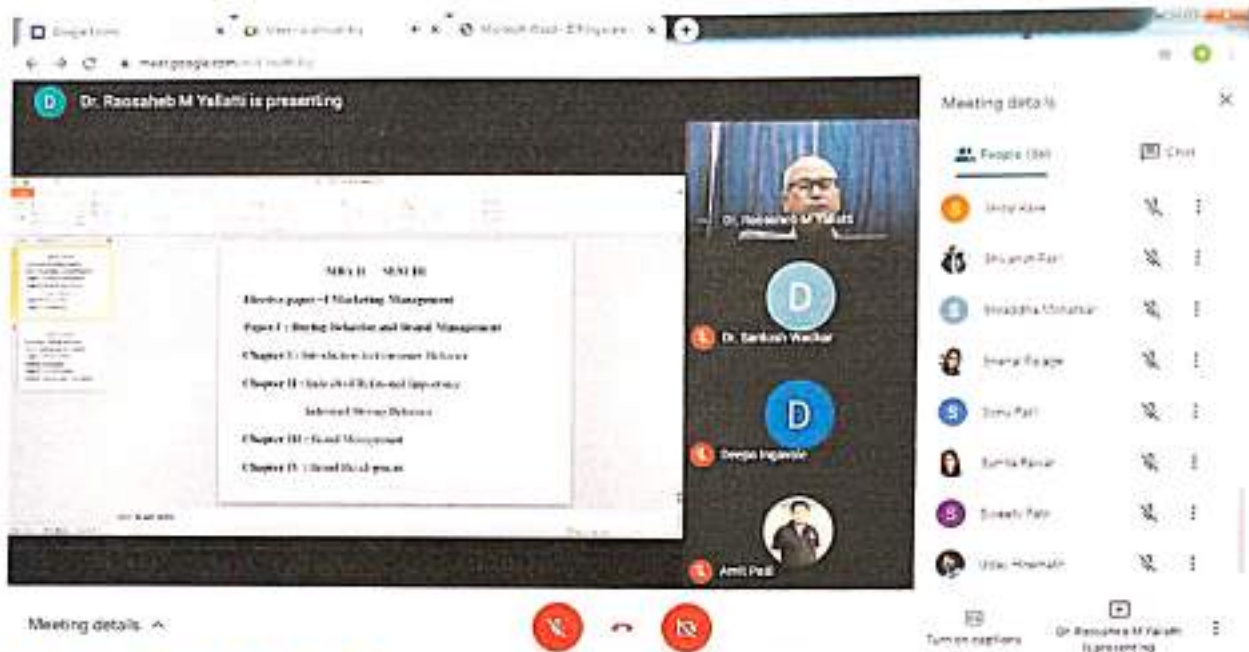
Google Forms

meet.google.com

D Dr. Raosaheb M Yallatti is presenting

MBA II SEM III

Elective paper - I Marketing Management

Paper I : Buying Behavior and Brand Management

Chapter I : Introduction to Consumer Behavior

Chapter II : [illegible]

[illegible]

Chapter III : Brand Management

Chapter IV : Brand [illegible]

Dr. Raosaheb M Yallatti

D

Dr. Santosh Wadkar

D

Deepa Ingawale

Amit Patil

Meeting details

People (38)

Chat

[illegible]

Shivansh Patil

Shraddha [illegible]

Sneha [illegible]

Sonu Patil

Sumita Pawar

Sweety Patil

Uday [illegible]

Meeting details ^

Turn on captions

Dr. Raosaheb M Yallatti is presenting